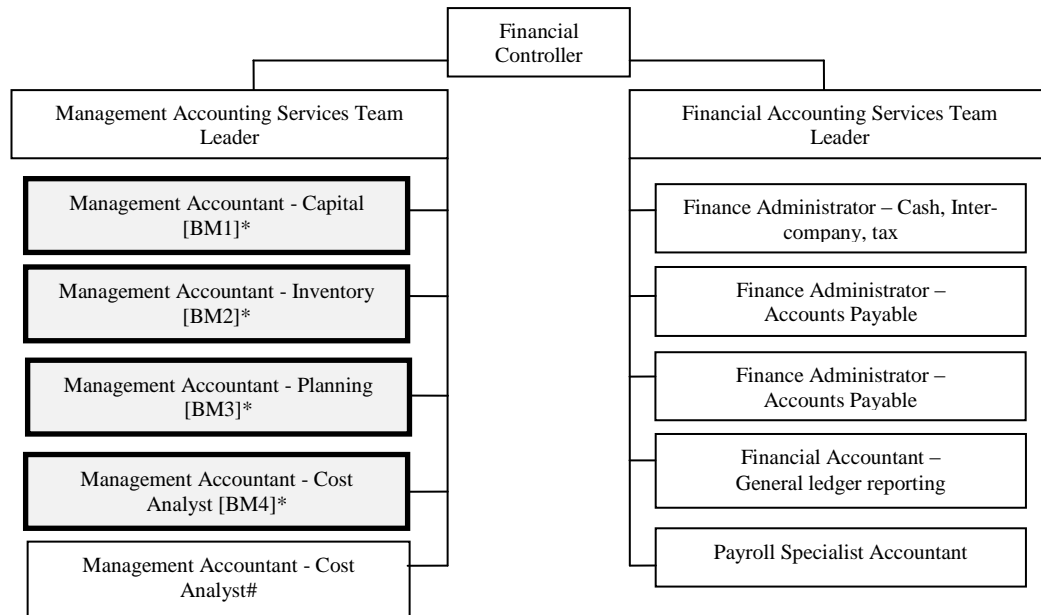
Financial Controller

Management Accounting Services Team Leader

Management Accountant - Capital [BM1]*

Management Accountant - Inventory [BM2]*

Management Accountant - Planning [BM3]*

Management Accountant - Cost Analyst [BM4]*

Management Accountant - Cost Analyst#

Financial Accounting Services Team Leader

Finance Administrator – Cash, Intercompany, tax

Finance Administrator – Accounts Payable

Finance Administrator – Accounts Payable

Financial Accountant – General ledger reporting

Payroll Specialist Accountant